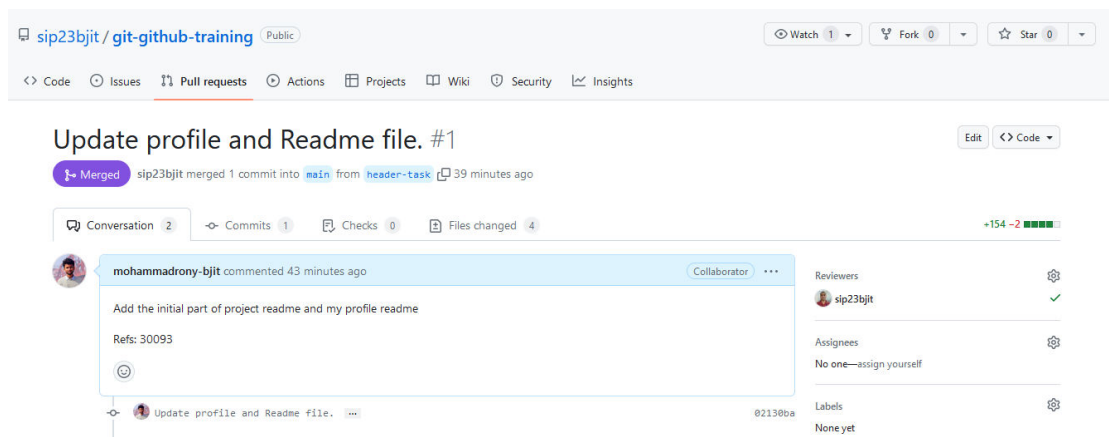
sip23bjit / git-github-training Public

Watch 1 Fork 0 Star 0

Code Issues Pull requests Actions Projects Wiki Security Insights

Update profile and Readme file. #1

Edit Code

Merged sip23bjit merged 1 commit into main from header-task 39 minutes ago

Conversation 2 Commits 1 Checks 0 Files changed 4

+154 −2

mohammadrony-bjit commented 43 minutes ago Collaborator ...

Add the initial part of project readme and my profile readme

Refs: 30093

Update profile and Readme file. ... 02130ba

Reviewers

sip23bjit

Assignees

No one—assign yourself

Labels

None yet